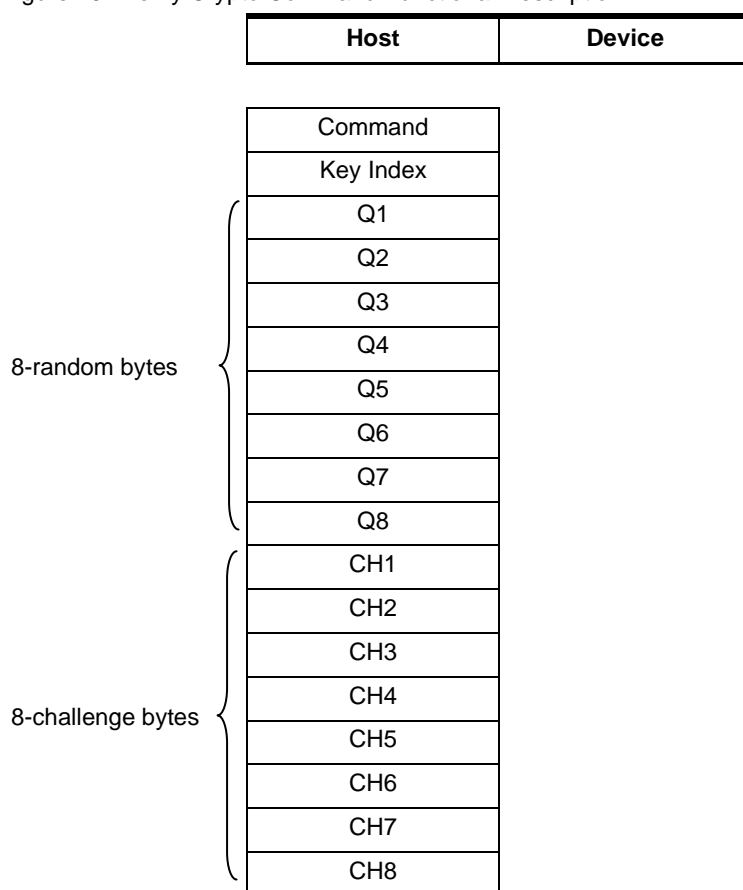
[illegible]

| Host | Device |
|---|---|

| Command |
|---|
| Key Index |
| Q1 |
| Q2 |
| Q3 |
| Q4 |
| Q5 |
| Q6 |
| Q7 |
| Q8 |
| CH1 |
| CH2 |
| CH3 |
| CH4 |
| CH5 |
| CH6 |
| CH7 |
| CH8 |

8-random bytes

8-challenge bytes